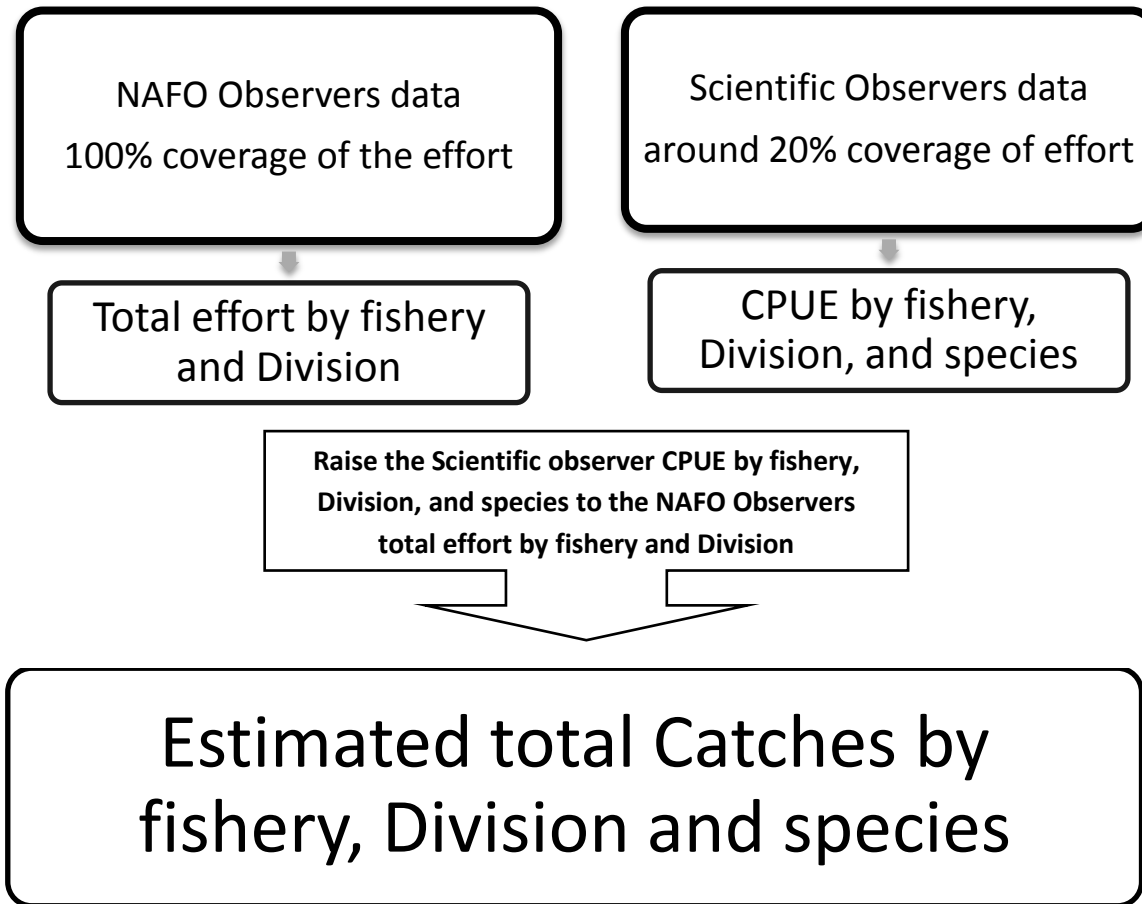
NAFO Observers data
100% coverage of the effort

Scientific Observers data
around 20% coverage of effort

Total effort by fishery and Division

CPUE by fishery, Division, and species

**Raise the Scientific observer CPUE by fishery, Division, and species to the NAFO Observers total effort by fishery and Division**

Estimated total Catches by fishery, Division and species